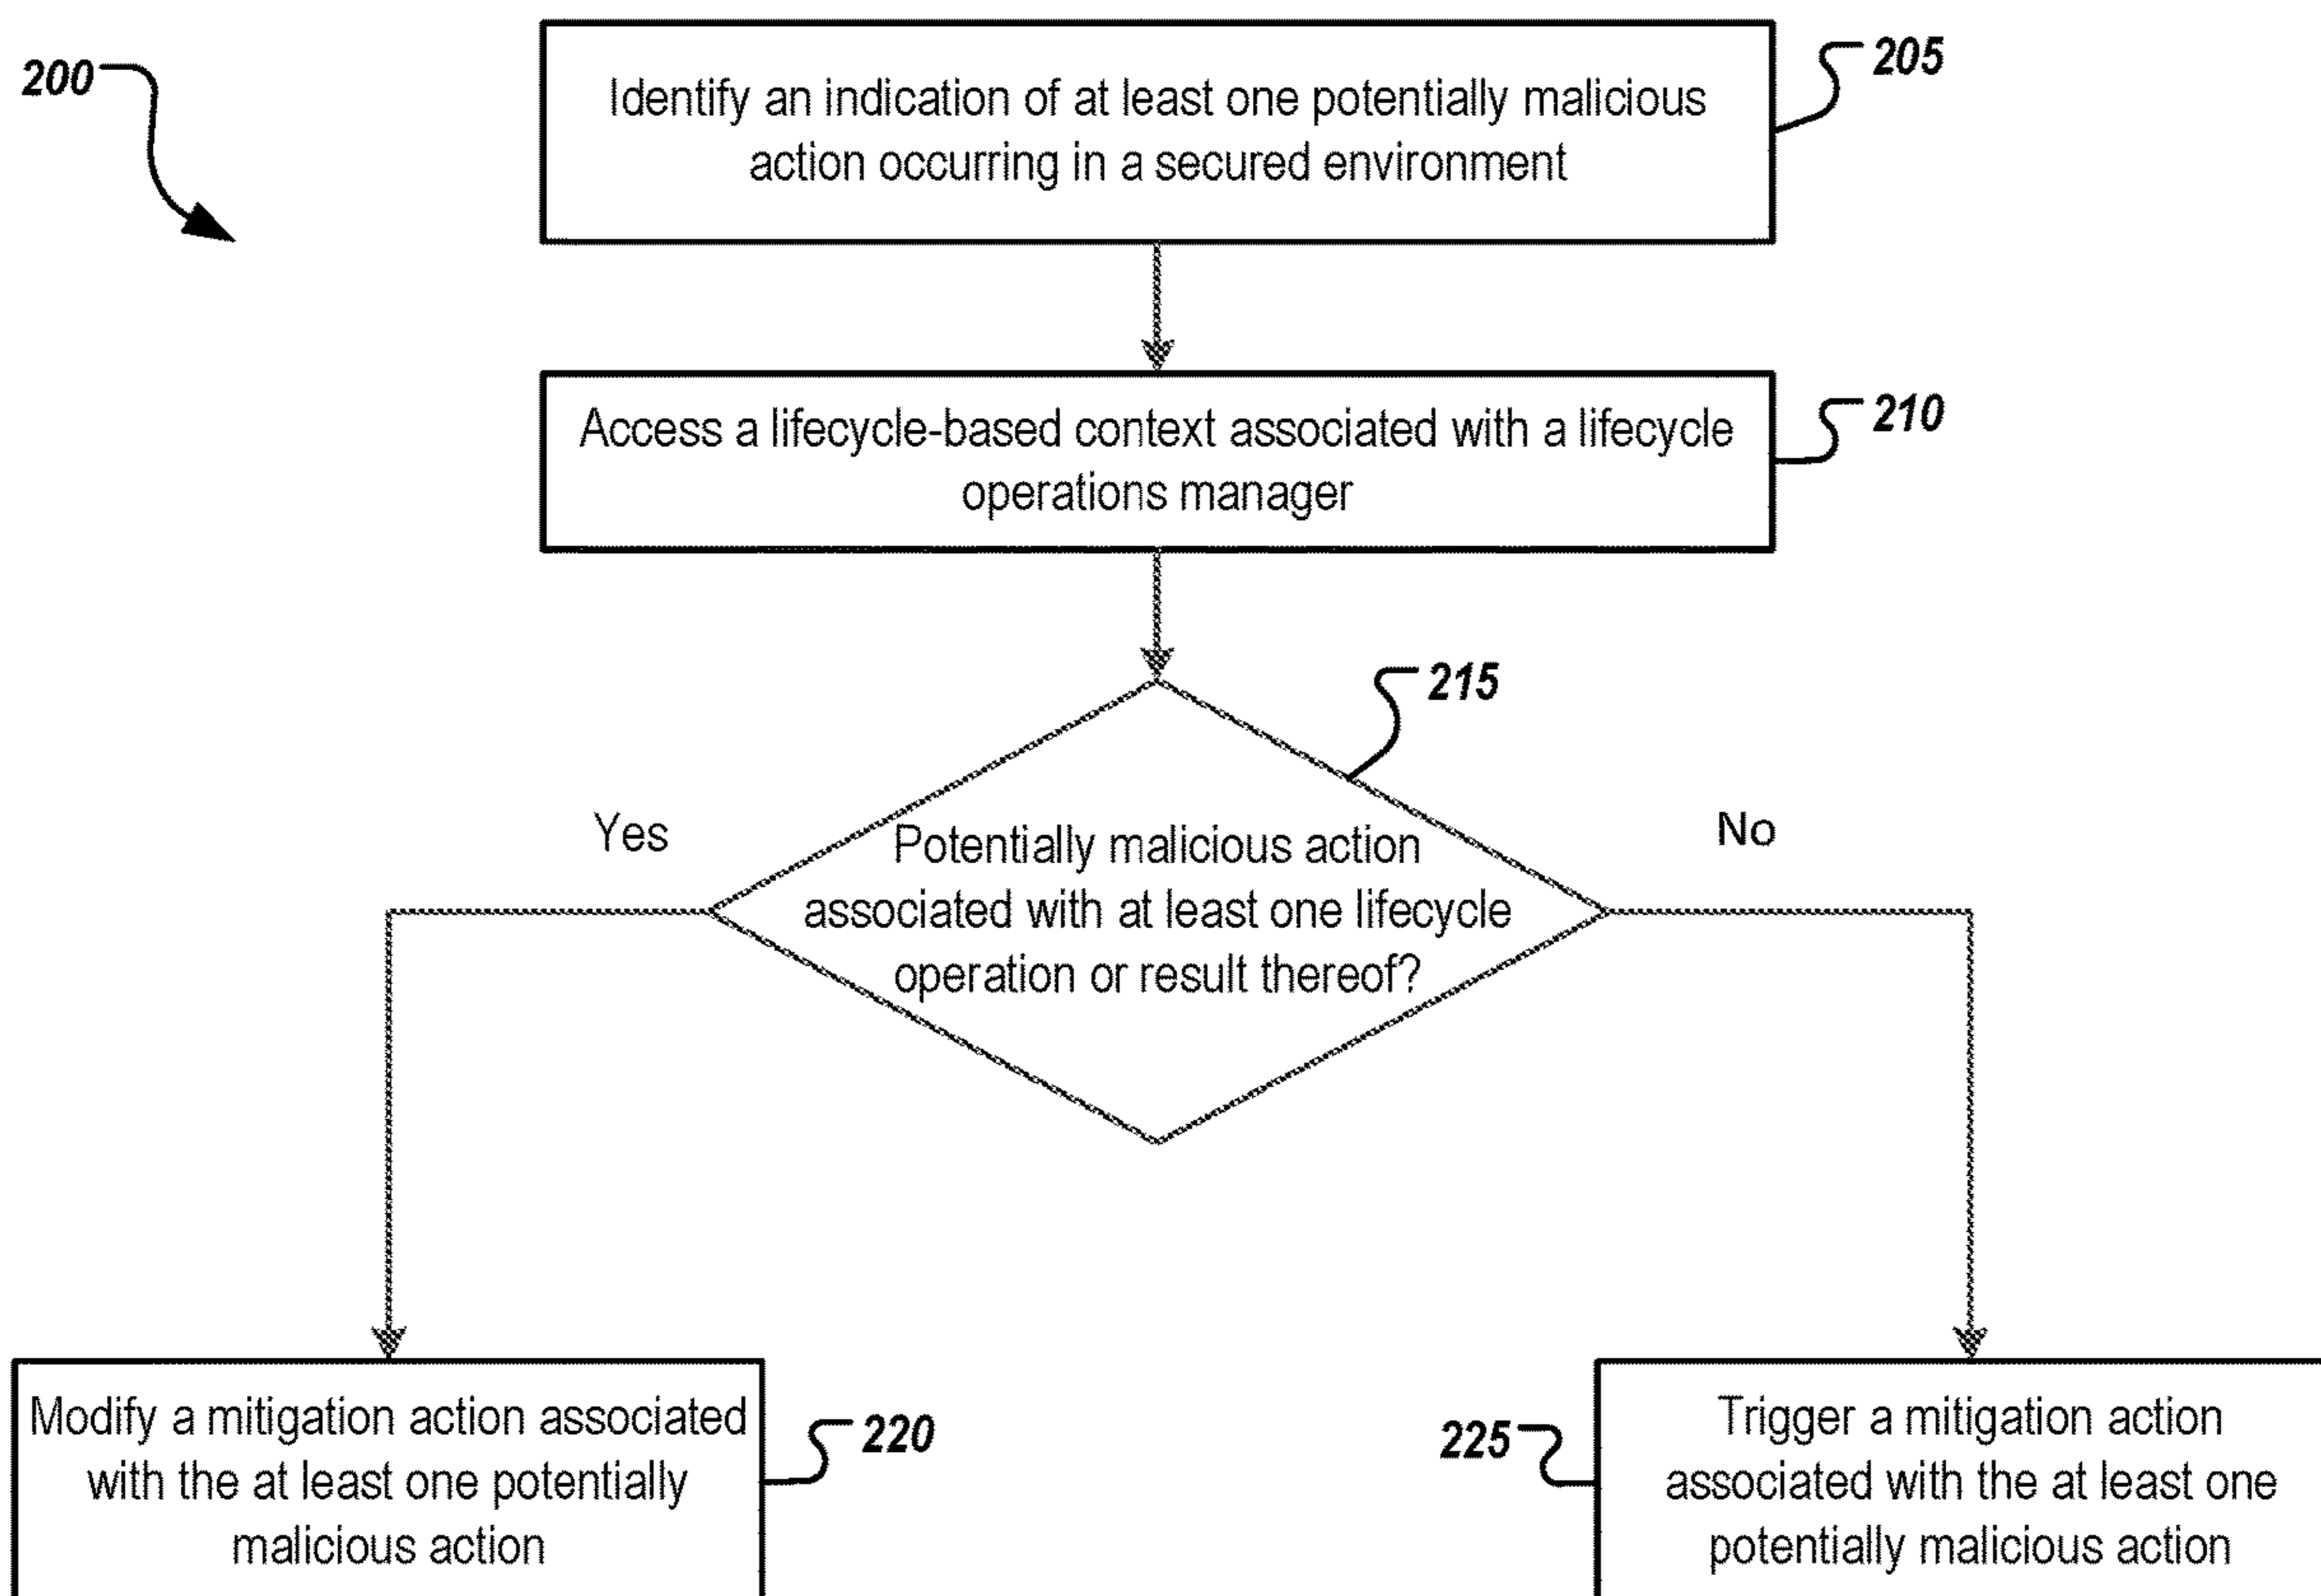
200

Identify an indication of at least one potentially malicious action occurring in a secured environment

205

Access a lifecycle-based context associated with a lifecycle operations manager

210

215

Yes

Potentially malicious action associated with at least one lifecycle operation or result thereof?

No

Modify a mitigation action associated with the at least one potentially malicious action

220

225

Trigger a mitigation action associated with the at least one potentially malicious action